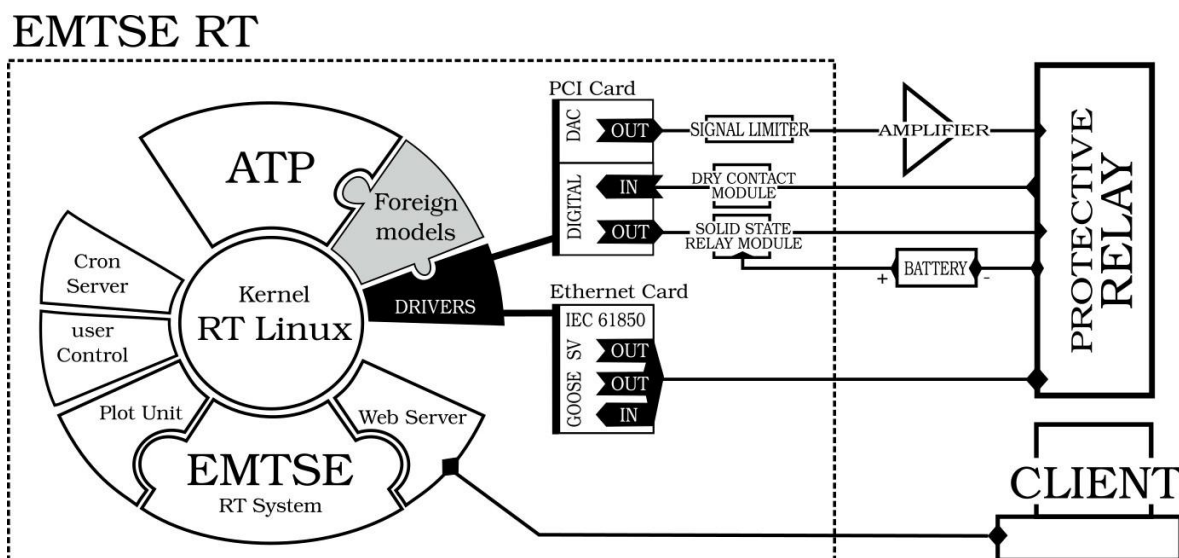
EMTSE RT

ATP

Foreign models

Cron Server

user Control

Kernel
RT Linux

DRIVERS

Plot Unit

Web Server

EMTSE
RT System

PCI Card

DAC

OUT

DIGITAL

IN

OUT

SIGNAL LIMITER

AMPLIFIER

DRY CONTACT MODULE

SOLID STATE RELAY MODULE

+ BATTERY -

Ethernet Card

IEC 61850

SV

OUT

GOOSE

OUT

IN

PROTECTIVE
RELAY

CLIENT